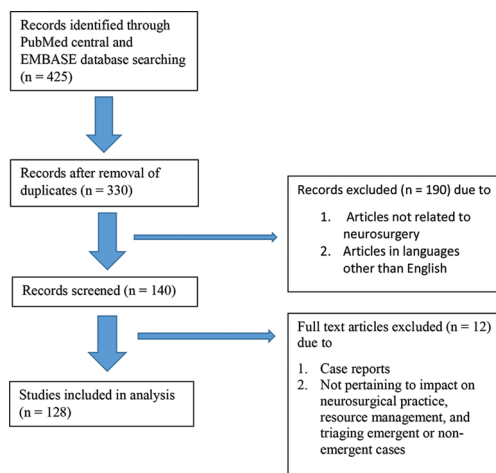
Records identified through PubMed central and EMBASE database searching (n = 425)

Records after removal of duplicates (n = 330)

Records excluded (n = 190) due to

1. Articles not related to neurosurgery
2. Articles in languages other than English

Records screened (n = 140)

Full text articles excluded (n = 12) due to

1. Case reports
2. Not pertaining to impact on neurosurgical practice, resource management, and triaging emergent or non-emergent cases

Studies included in analysis (n = 128)